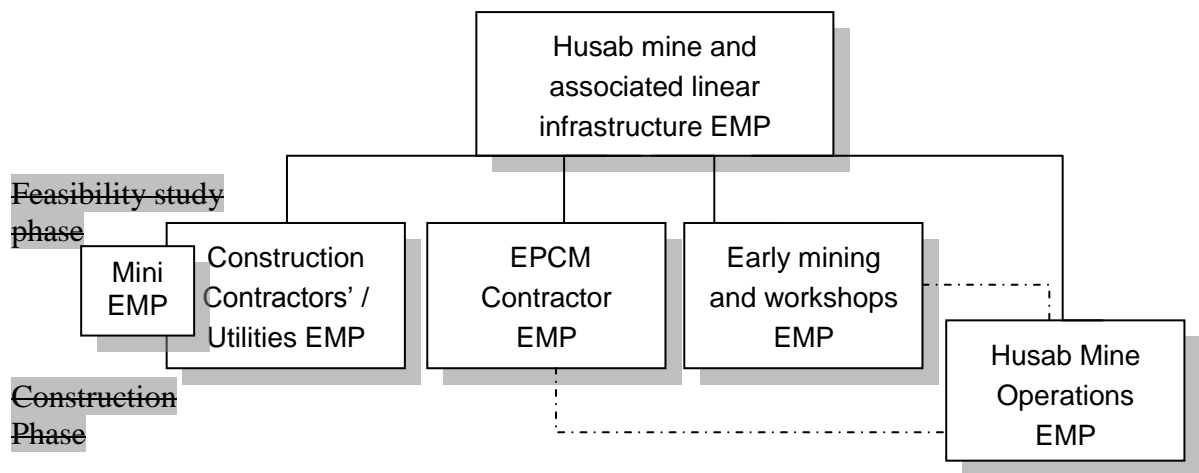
Husab mine and associated linear infrastructure EMP

~~Feasibility study phase~~

Mini EMP

Construction Contractors' / Utilities EMP

EPCM Contractor EMP

Early mining and workshops EMP

Husab Mine Operations EMP

~~Construction Phase~~